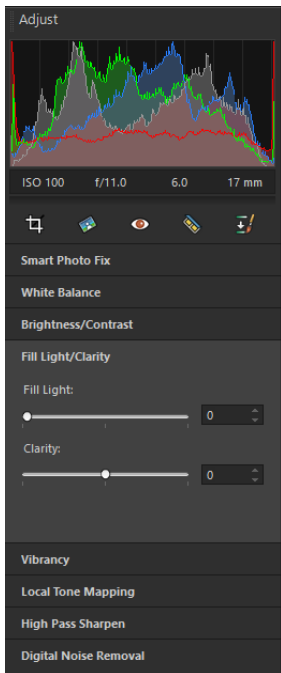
Adjust

ISO 100 f/11.0 6.0 17 mm

Smart Photo Fix

White Balance

Brightness/Contrast

Fill Light/Clarity

Fill Light:

0

Clarity:

0

Vibrancy

Local Tone Mapping

High Pass Sharpen

Digital Noise Removal